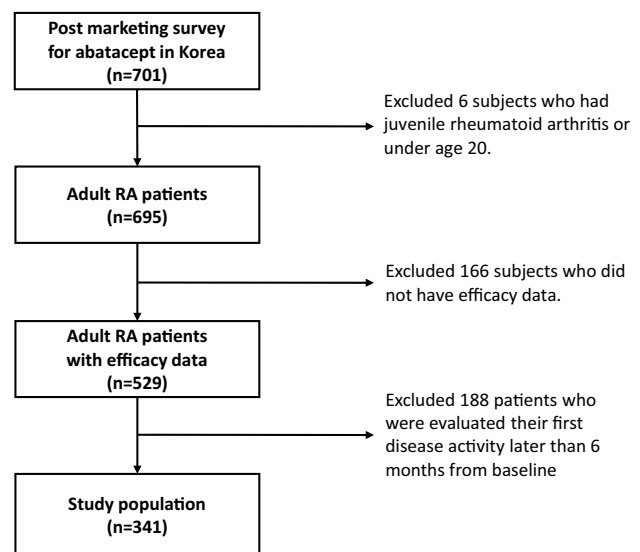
Post marketing survey for abatacept in Korea (n=701)

Excluded 6 subjects who had juvenile rheumatoid arthritis or under age 20.

Adult RA patients (n=695)

Excluded 166 subjects who did not have efficacy data.

Adult RA patients with efficacy data (n=529)

Excluded 188 patients who were evaluated their first disease activity later than 6 months from baseline

Study population (n=341)